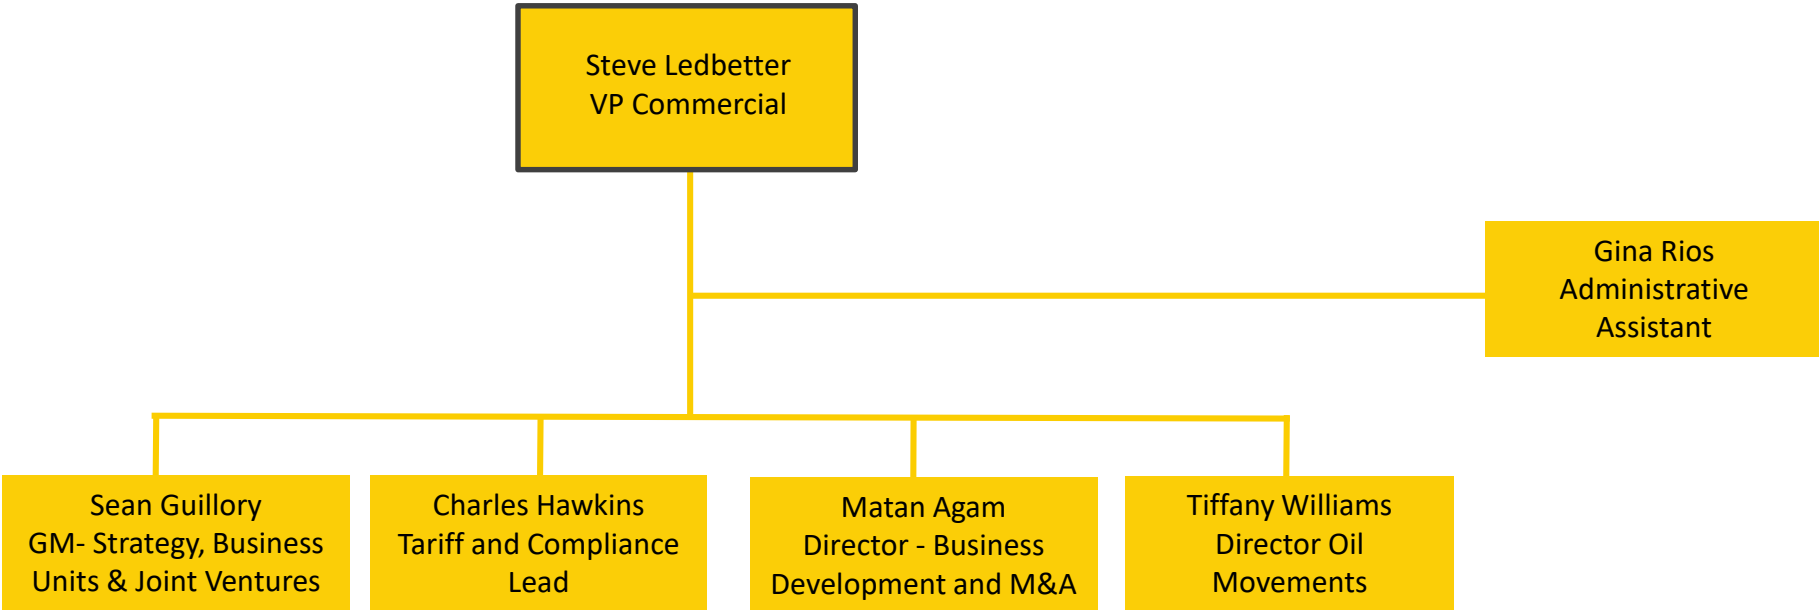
Steve Ledbetter
VP Commercial

Gina Rios
Administrative Assistant

Sean Guillory
GM- Strategy, Business Units & Joint Ventures

Charles Hawkins
Tariff and Compliance Lead

Matan Agam
Director - Business Development and M&A

Tiffany Williams
Director Oil Movements